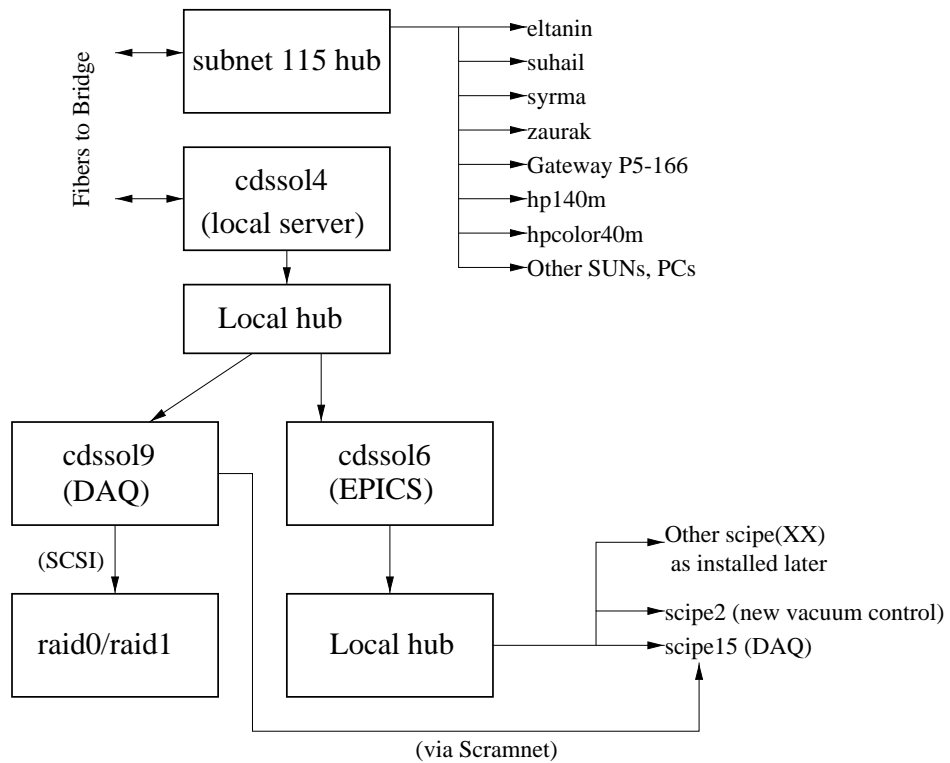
Fibers to Bridge

subnet 115 hub

eltanin
suhail
syrma
zaurak
Gateway P5-166
hp140m
hpcolor40m
Other SUNs, PCs

cdssol4
(local server)

Local hub

cdssol9
(DAQ)

cdssol6
(EPICS)

(SCSI)

raid0/raid1

Local hub

Other scipe(XX)
as installed later

scipe2 (new vacuum control)
scipe15 (DAQ)

(via Scramnet)